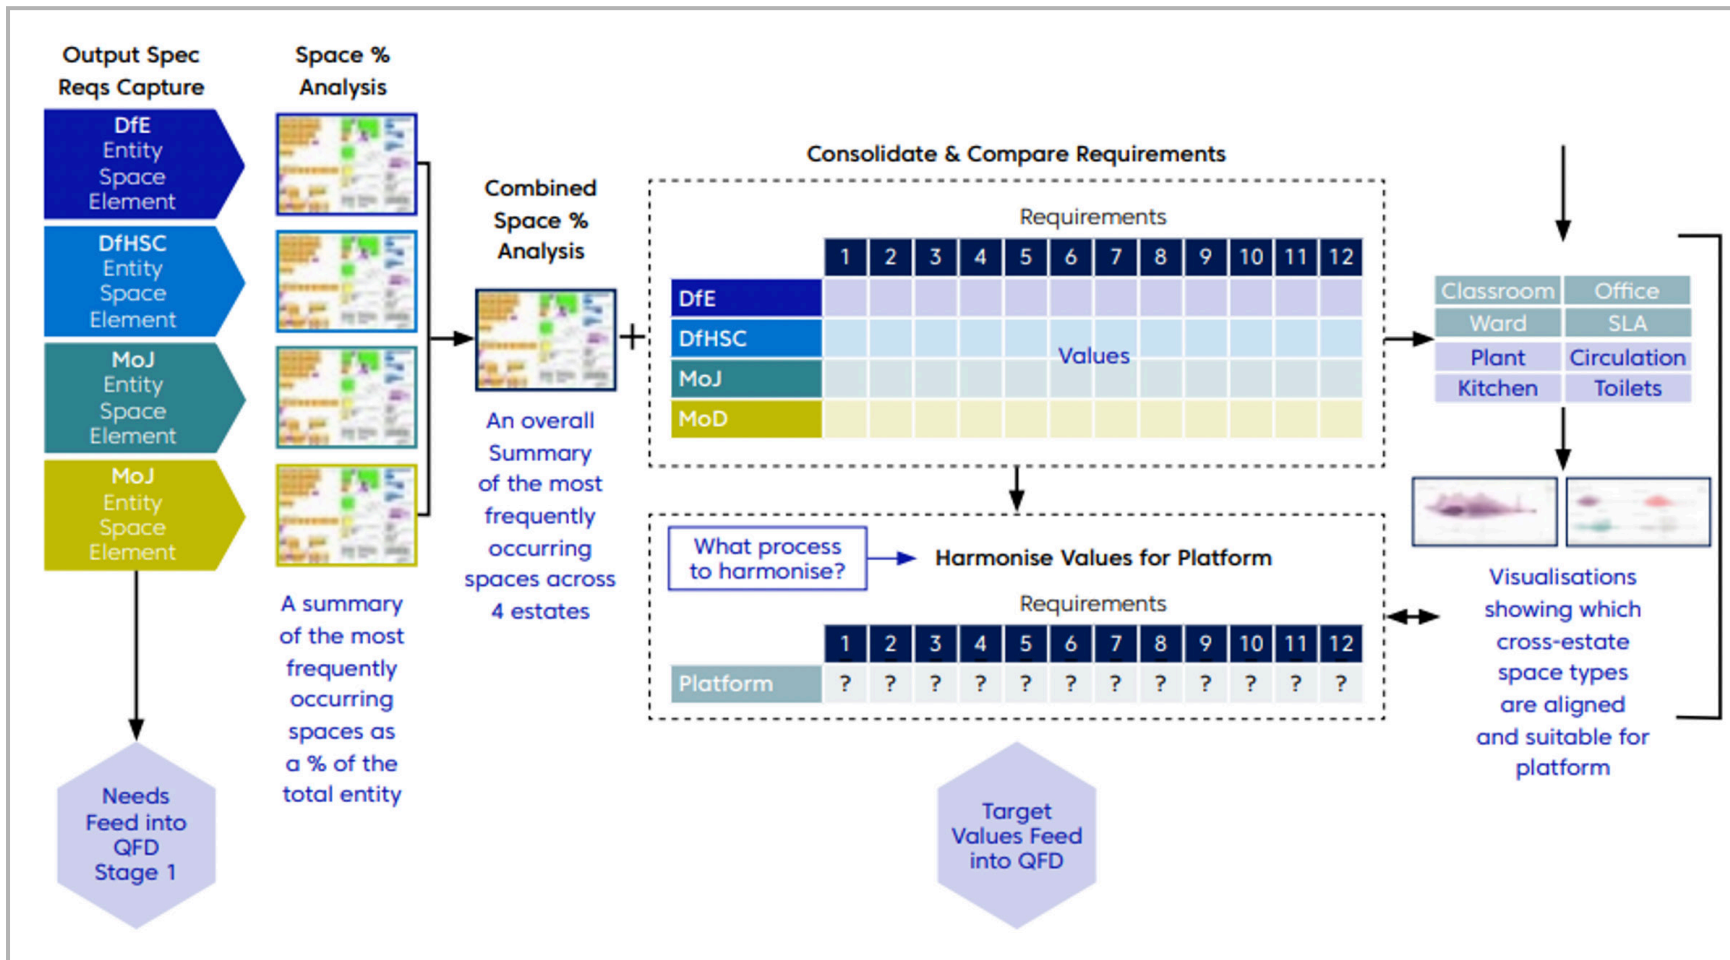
Output Spec Reqs Capture

DfE Entity Space Element

DfHSC Entity Space Element

MoJ Entity Space Element

MoJ Entity Space Element

Needs Feed into QFD Stage 1

Space % Analysis

A summary of the most frequently occurring spaces as a % of the total entity

Combined Space % Analysis

An overall Summary of the most frequently occurring spaces across 4 estates

Consolidate & Compare Requirements

Requirements

| | 1 | 2 | 3 | 4 | 5 | 6 | 7 | 8 | 9 | 10 | 11 | 12 |
|---|---|---|---|---|---|---|---|---|---|---|---|---|
| DfE | | | | | | | | | | | | |
| DfHSC | | | | | | Values | | | | | | |
| MoJ | | | | | | | | | | | | |
| MoD | | | | | | | | | | | | |

What process to harmonise?

Harmonise Values for Platform

Requirements

| | 1 | 2 | 3 | 4 | 5 | 6 | 7 | 8 | 9 | 10 | 11 | 12 |
|---|---|---|---|---|---|---|---|---|---|---|---|---|
| Platform | ? | ? | ? | ? | ? | ? | ? | ? | ? | ? | ? | ? |

Target Values Feed into QFD

| Classroom | Office |
|---|---|
| Ward | SLA |
| Plant | Circulation |
| Kitchen | Toilets |

Visualisations showing which cross-estate space types are aligned and suitable for platform